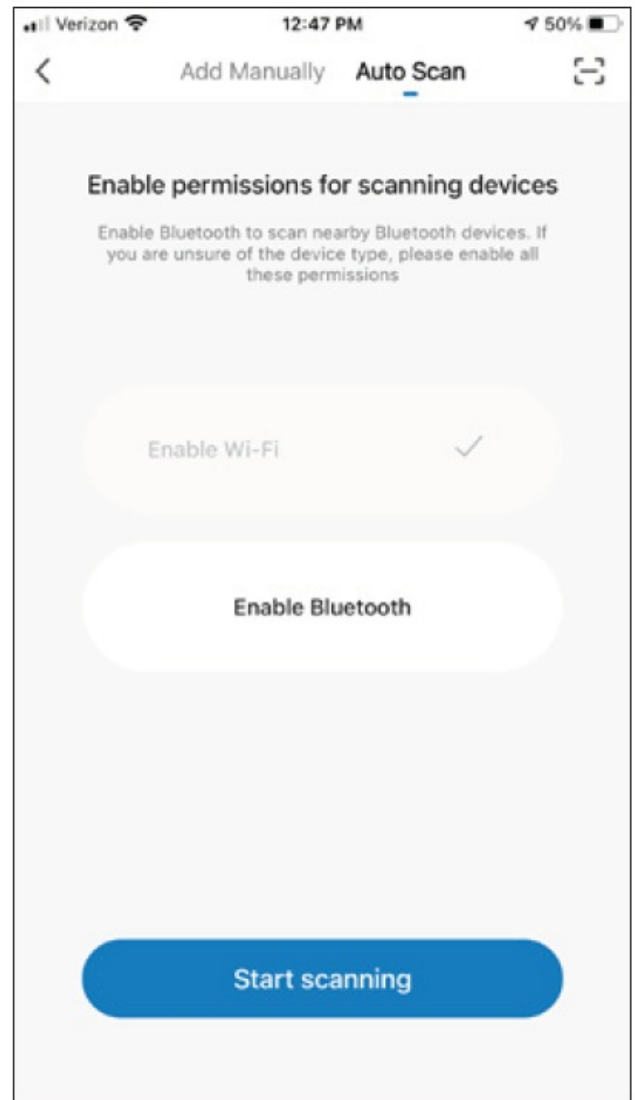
Verizon 12:47 PM 50%

Add Manually Auto Scan

Enable permissions for scanning devices

Enable Bluetooth to scan nearby Bluetooth devices. If you are unsure of the device type, please enable all these permissions

Enable Wi-Fi

Enable Bluetooth

Start scanning